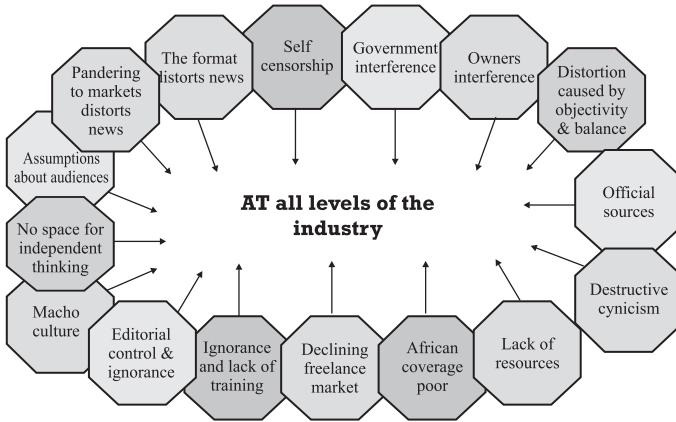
Pandering to markets distorts news

The format distorts news

Self censorship

Government interference

Owners interference

Distortion caused by objectivity & balance

Assumptions about audiences

Official sources

No space for independent thinking

AT all levels of the industry

Destructive cynicism

Macho culture

Editorial control & ignorance

Ignorance and lack of training

Declining freelance market

African coverage poor

Lack of resources